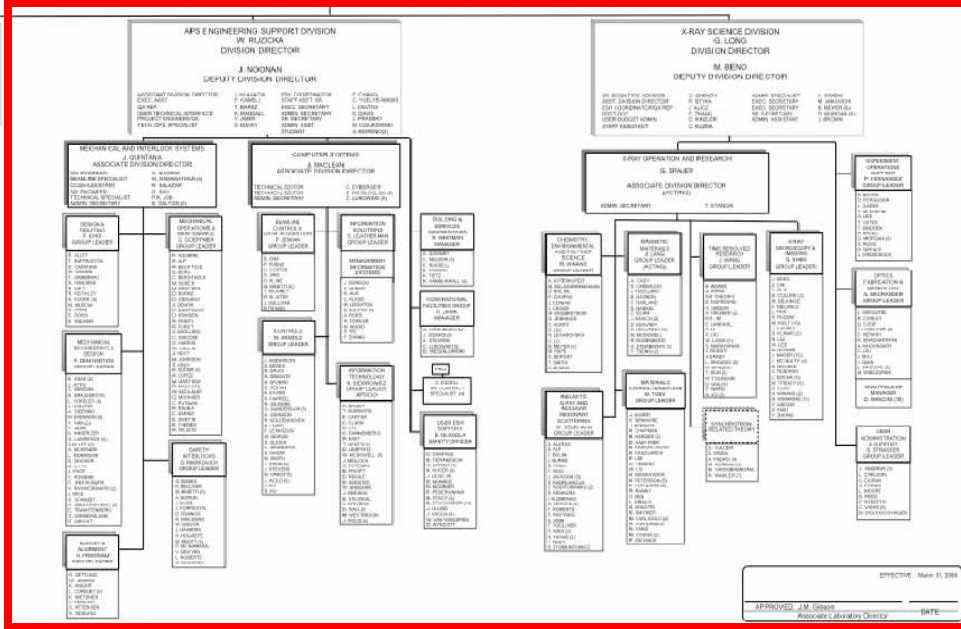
APS ENGINEERING SUPPORT DIVISION
W. RUZICKA
DIVISION DIRECTOR

J. NOONAN
DEPUTY DIVISION DIRECTOR

X-RAY SCIENCE DIVISION
G. LONG
DIVISION DIRECTOR

M. BIENO
DEPUTY DIVISION DIRECTOR

MECHANICAL AND INTERLOCK SYSTEMS
J. QUINTANA
ASSOCIATE DIVISION DIRECTOR

COMPUTER SYSTEMS
J. MACLEAN
ASSOCIATE DIVISION DIRECTOR

X-RAY OPERATION AND RESEARCH
G. SRAJER
ASSOCIATE DIVISION DIRECTOR
(ACTING)

DESIGN & DRAFTING
GROUP LEADER

MECHANICAL OPERATIONS & MAINTENANCE
GROUP LEADER

BEAMLINE CONTROLS & DATA ACQUISITION
GROUP LEADER

INFORMATION SOLUTIONS
GROUP LEADER

BUILDING & SERVICES
MANAGER

MANAGEMENT INFORMATION SYSTEMS

CONVENTIONAL FACILITIES GROUP
MANAGER

MECHANICAL ENGINEERING & DESIGN
GROUP LEADER

CONTROLS
GROUP LEADER

INFORMATION TECHNOLOGY
GROUP LEADER

USER ESH SUPPORT
SAFETY OFFICER

SAFETY INTERLOCKS
GROUP LEADER

SURVEY & ALIGNMENT

CHEMISTRY, ENVIRONMENTAL AND POLYMER SCIENCE
GROUP LEADER

MAGNETIC MATERIALS
GROUP LEADER (ACTING)

TIME RESOLVED RESEARCH
GROUP LEADER

X-RAY MICROSCOPY & IMAGING
GROUP LEADER

INELASTIC X-RAY AND NUCLEAR RESONANT SCATTERING
GROUP LEADER

MATERIALS
GROUP LEADER

SYNCHROTRON RELATED THEORY

EXPERIMENT OPERATIONS SUPPORT
GROUP LEADER

OPTICS FABRICATION & METROLOGY
GROUP LEADER

USER ADMINISTRATION
GROUP LEADER

EFFECTIVE: March 31, 2004

APPROVED: J.M. Gibson
Associate Laboratory Director
DATE